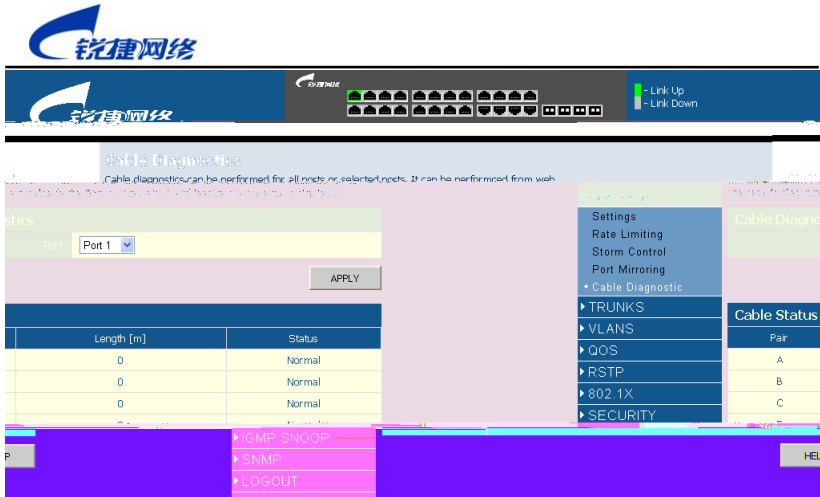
锐捷网络

锐捷网络

- Link Up
- Link Down

Cable Diagnostics

Cable diagnostics can be performed for all ports or selected ports. It can be performed from web

stics

Port Port 1

APPLY

| Length [m] | Status |
|---|---|
| 0 | Normal |
| 0 | Normal |
| 0 | Normal |

Settings
Rate Limiting
Storm Control
Port Mirroring
• Cable Diagnostic
TRUNKS
VLANS
QOS
RSTP
802.1X
SECURITY
IGMP SNOOP
SNMP
LOGOUT

Cable Diagno

Cable Status

| Pair |
|---|
| A |
| B |
| C |

P

HEL